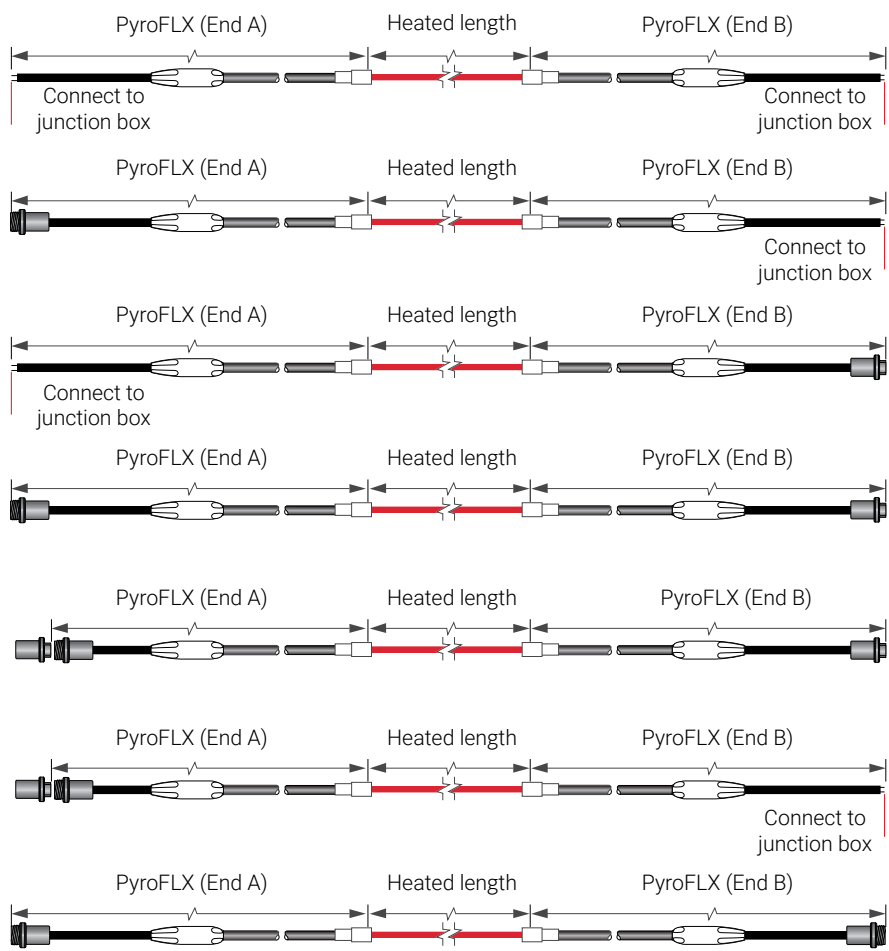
PyroFLX (End A)
Heated length
PyroFLX (End B)
Connect to junction box
Connect to junction box

PyroFLX (End A)
Heated length
PyroFLX (End B)
Connect to junction box

PyroFLX (End A)
Heated length
PyroFLX (End B)
Connect to junction box

PyroFLX (End A)
Heated length
PyroFLX (End B)

PyroFLX (End A)
Heated length
PyroFLX (End B)

PyroFLX (End A)
Heated length
PyroFLX (End B)
Connect to junction box

PyroFLX (End A)
Heated length
PyroFLX (End B)